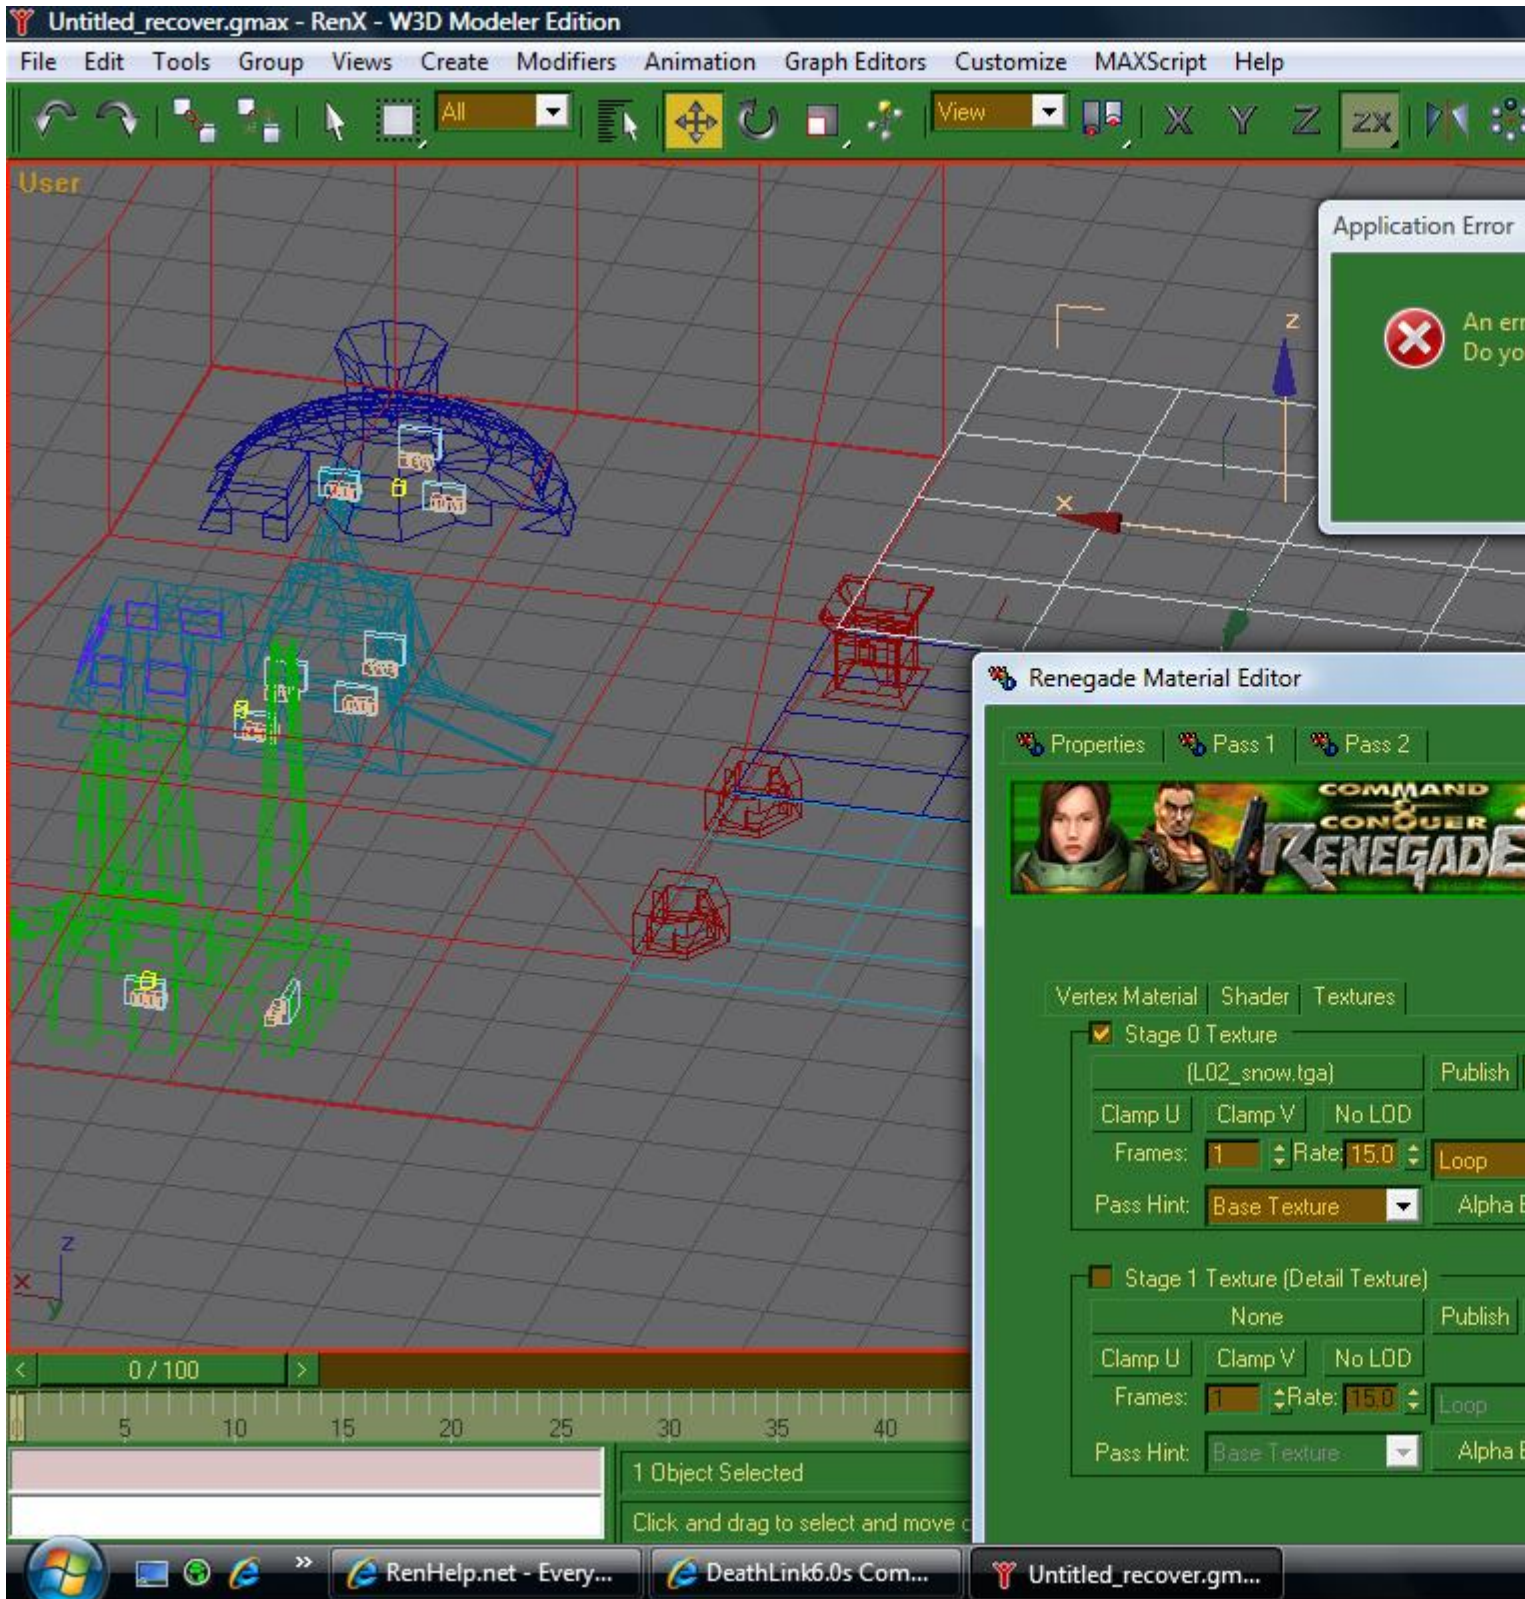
Untitled_recover.gmax - RenX - W3D Modeler Edition

File Edit Tools Group Views Create Modifiers Animation Graph Editors Customize MAXScript Help

All

View

X Y Z ZX

User

z

x

Application Error

An err
Do yo

Renegade Material Editor

Properties Pass 1 Pass 2

COMMAND & CONQUER RENEGADE

Vertex Material Shader Textures

Stage 0 Texture

(L02_snow.tga) Publish

Clamp U Clamp V No LOD

Frames: 1 Rate: 15.0 Loop

Pass Hint: Base Texture Alpha B

Stage 1 Texture (Detail Texture)

None Publish

Clamp U Clamp V No LOD

Frames: 1 Rate: 15.0 Loop

Pass Hint: Base Texture Alpha B

z
x
y

0 / 100

5 10 15 20 25 30 35 40

1 Object Selected

Click and drag to select and move o

RenHelp.net - Every...

DeathLink6.0s Com...

Untitled_recover.gm...